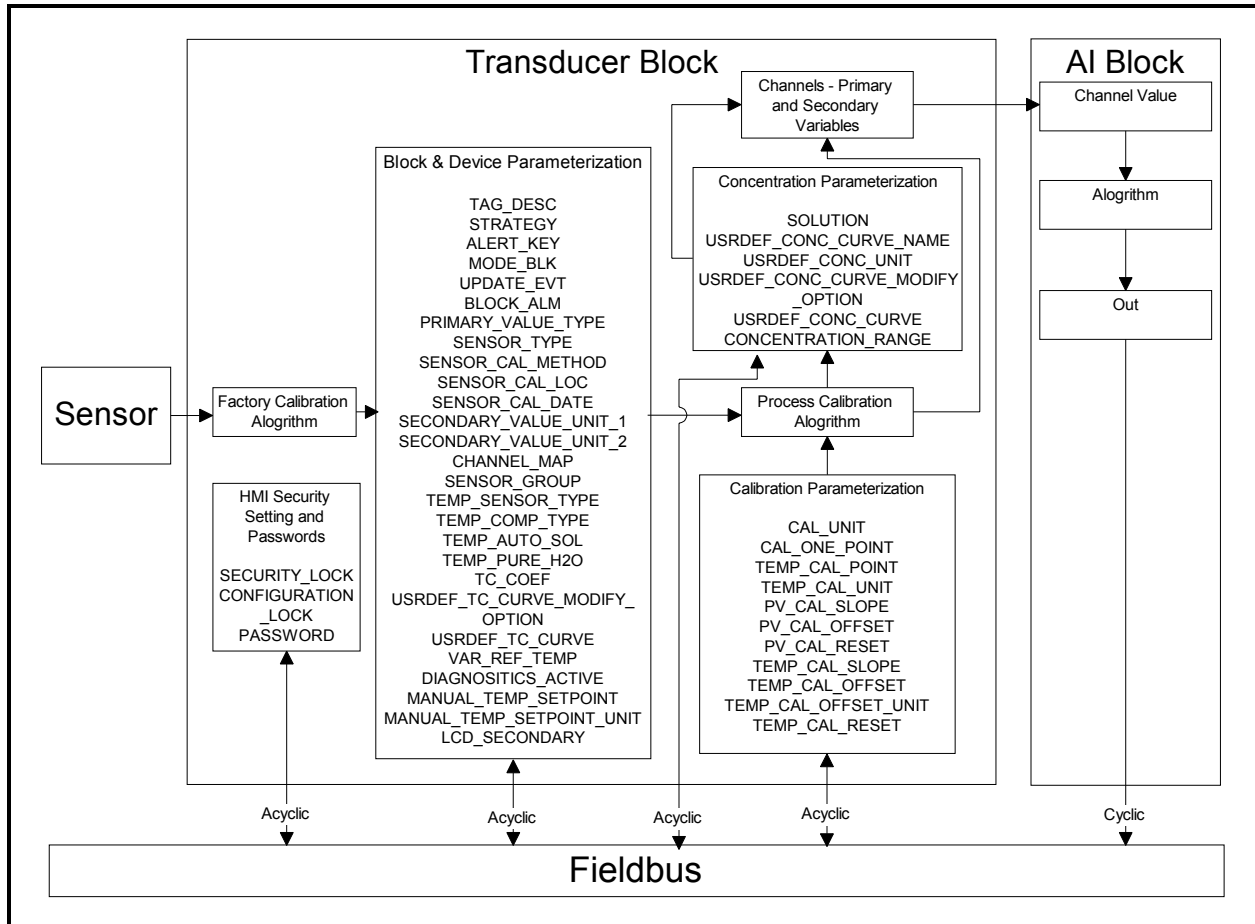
Transducer Block

AI Block

Channels - Primary and Secondary Variables

Channel Value

Block & Device Parameterization

TAG_DESC
STRATEGY
ALERT_KEY
MODE_BLK
UPDATE_EVT
BLOCK_ALM
PRIMARY_VALUE_TYPE
SENSOR_TYPE
SENSOR_CAL_METHOD
SENSOR_CAL_LOC
SENSOR_CAL_DATE
SECONDARY_VALUE_UNIT_1
SECONDARY_VALUE_UNIT_2
CHANNEL_MAP
SENSOR_GROUP
TEMP_SENSOR_TYPE
TEMP_COMP_TYPE
TEMP_AUTO_SOL
TEMP_PURE_H2O
TC_COEF
USRDEF_TC_CURVE_MODIFY_OPTION
USRDEF_TC_CURVE
VAR_REF_TEMP
DIAGNOSITICS_ACTIVE
MANUAL_TEMP_SETPOINT
MANUAL_TEMP_SETPOINT_UNIT
LCD_SECONDARY

Concentration Parameterization

SOLUTION
USRDEF_CONC_CURVE_NAME
USRDEF_CONC_UNIT
USRDEF_CONC_CURVE_MODIFY_OPTION
USRDEF_CONC_CURVE
CONCENTRATION_RANGE

Alogrithm

Out

Sensor

Factory Calibration Alogrithm

Process Calibration Alogrithm

HMI Security Setting and Passwords

SECURITY_LOCK
CONFIGURATION_LOCK
PASSWORD

Calibration Parameterization

CAL_UNIT
CAL_ONE_POINT
TEMP_CAL_POINT
TEMP_CAL_UNIT
PV_CAL_SLOPE
PV_CAL_OFFSET
PV_CAL_RESET
TEMP_CAL_SLOPE
TEMP_CAL_OFFSET
TEMP_CAL_OFFSET_UNIT
TEMP_CAL_RESET

Acyclic

Acyclic

Acyclic

Acyclic

Cyclic

Fieldbus